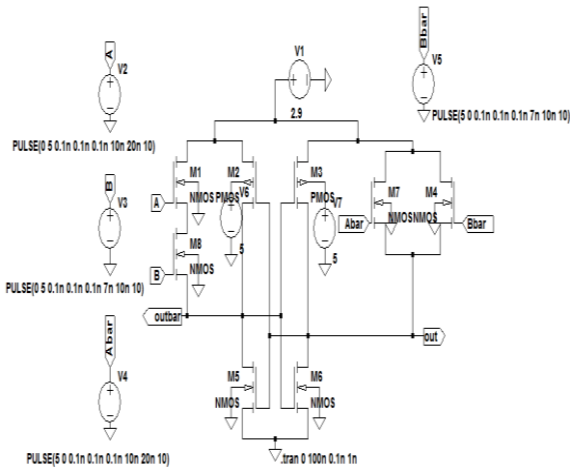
V1
2.9
A
V2
PULSE(0 5 0.1n 0.1n 0.1n 10n 20n 10)
Bbar
V5
PULSE(5 0 0.1n 0.1n 7n 10n 10)
M1
M2
V6
M3
A
NMOS
PMOS
PMOS
V7
Abar
M7
M4
NMOSNMOS
Bbar
B
V3
5
5
M8
B
NMOS
PULSE(0 5 0.1n 0.1n 7n 10n 10)
outbar
out
Abar
V4
M5
M6
NMOS
NMOS
PULSE(5 0 0.1n 0.1n 0.1n 10n 20n 10)
.tran 0 100n 0.1n 1n